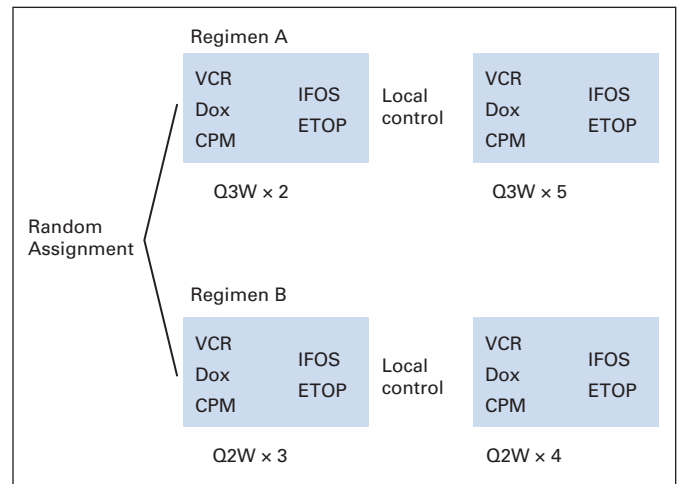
Random Assignment

Regimen A

VCR
Dox
CPM

IFOS
ETOP

Local control

VCR
Dox
CPM

IFOS
ETOP

Q3W × 2

Q3W × 5

Regimen B

VCR
Dox
CPM

IFOS
ETOP

Local control

VCR
Dox
CPM

IFOS
ETOP

Q2W × 3

Q2W × 4